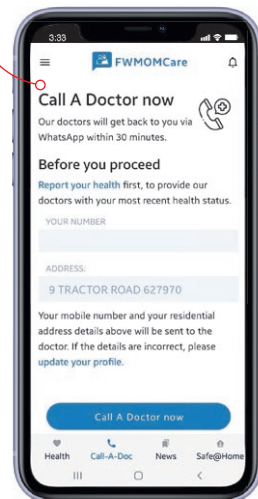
3:33

FWMOMCare

Call A Doctor now

Our doctors will get back to you via WhatsApp within 30 minutes.

Before you proceed

Report your health first, to provide our doctors with your most recent health status.

YOUR NUMBER

ADDRESS:

9 TRACTOR ROAD 627970

Your mobile number and your residential address details above will be sent to the doctor. If the details are incorrect, please update your profile.

Call A Doctor now

Health Call-A-Doc News Safe@Home